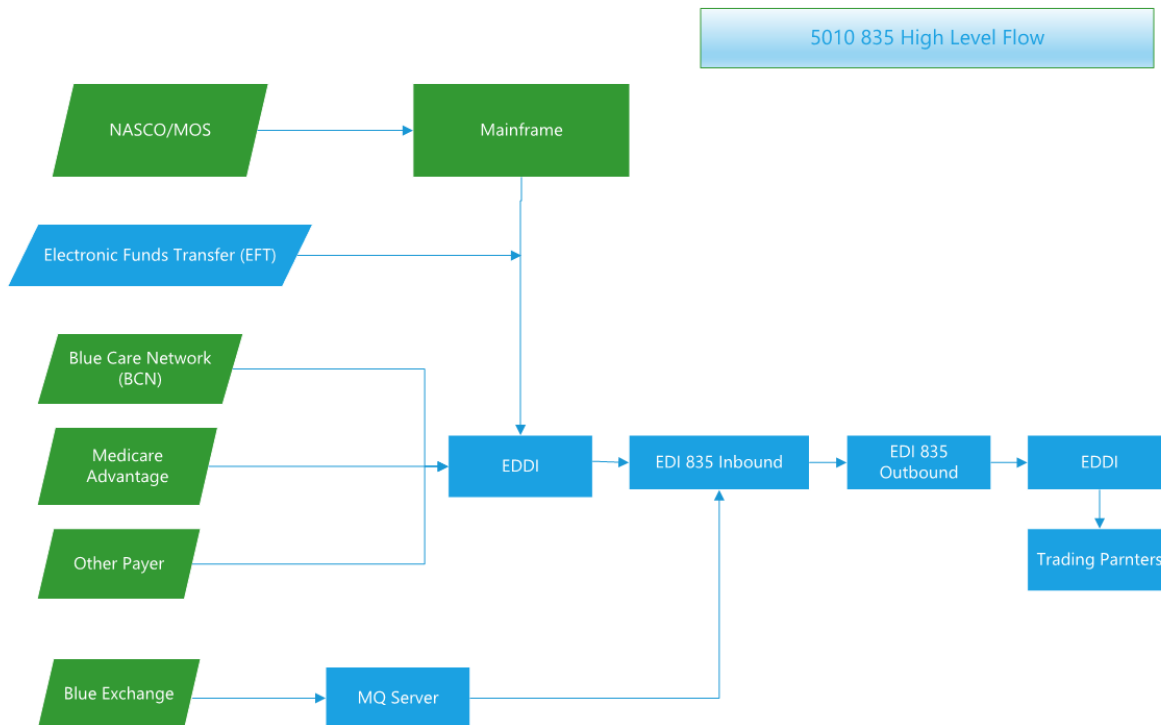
5010 835 High Level Flow

NASCO/MOS

Mainframe

Electronic Funds Transfer (EFT)

Blue Care Network (BCN)

Medicare Advantage

Other Payer

EDDI

EDI 835 Inbound

EDI 835 Outbound

EDDI

Trading Parnters

Blue Exchange

MQ Server